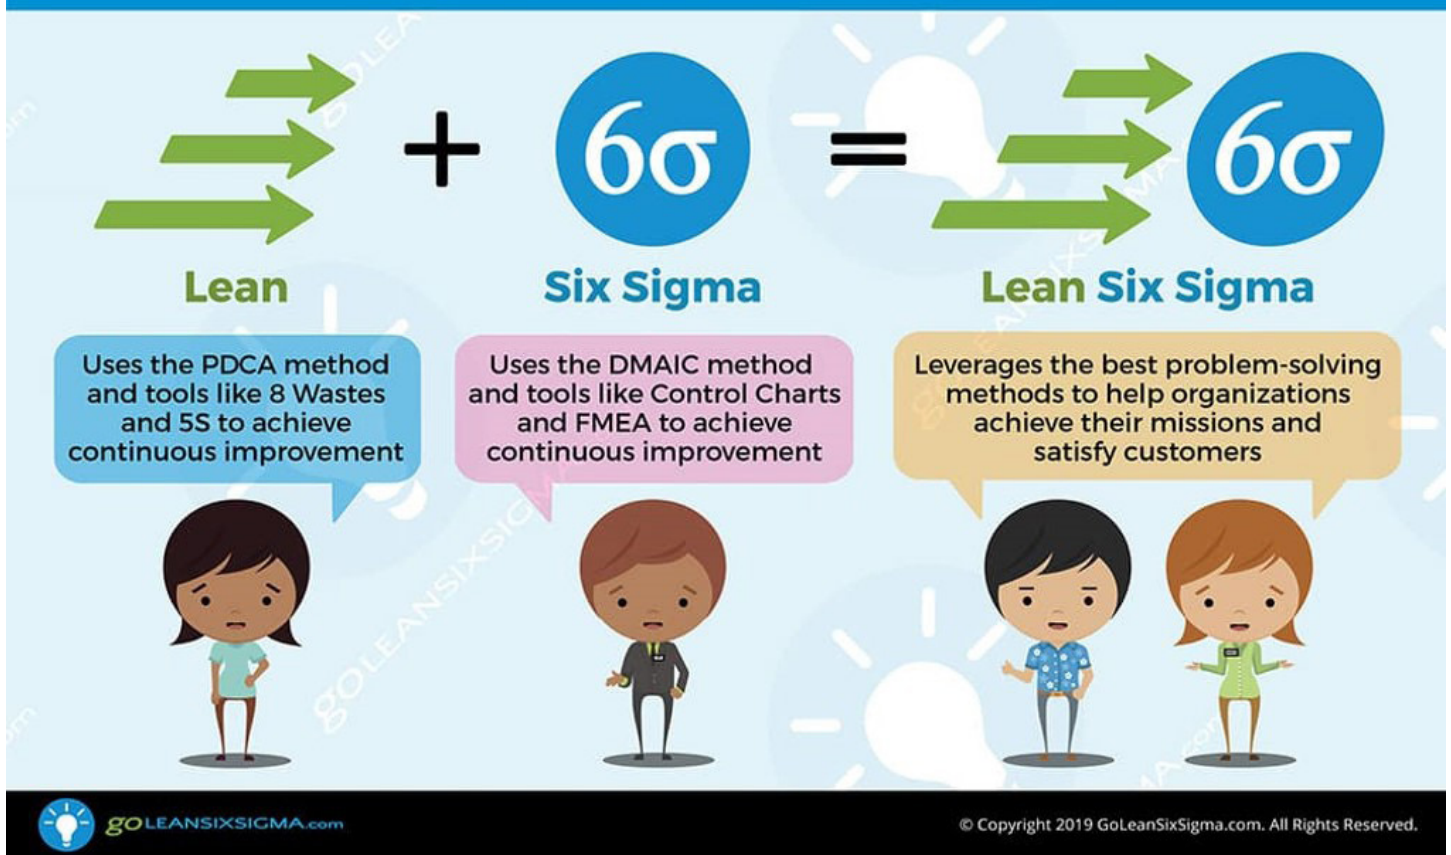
+ $6\sigma$ = $6\sigma$

Lean

Six Sigma

Lean Six Sigma

Uses the PDCA method and tools like 8 Wastes and 5S to achieve continuous improvement

Uses the DMAIC method and tools like Control Charts and FMEA to achieve continuous improvement

Leverages the best problem-solving methods to help organizations achieve their missions and satisfy customers

goLEANSIXSIGMA.com

© Copyright 2019 GoLeanSixSigma.com. All Rights Reserved.